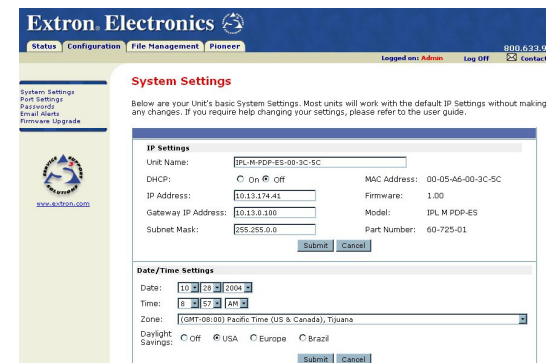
Extron. Electronics

Status | Configuration | File Management | Pioneer

800.633.9

Logged on: Admin | Log Off | Contact

System Settings
Port Settings
Passwords
Email Alerts
Firmware Upgrade

www.extron.com

System Settings

Below are your Unit's basic System Settings. Most units will work with the default IP Settings without making any changes. If you require help changing your settings, please refer to the user guide.

IP Settings

Unit Name: IPL-M-PDP-ES-00-3C-5C

DHCP: On Off

MAC Address: 00-05-A6-00-3C-5C

IP Address: 10.13.174.41

Firmware: 1.00

Gateway IP Address: 10.13.0.100

Model: IPL M PDP-ES

Subnet Mask: 255.255.0.0

Part Number: 60-725-01

Submit | Cancel

Date/Time Settings

Date: 10 / 28 / 2004

Time: 8 : 57 : AM

Zone: (GMT-08:00) Pacific Time (US & Canada), Tijuana

Daylight Savings: Off USA Europe Brazil

Submit | Cancel